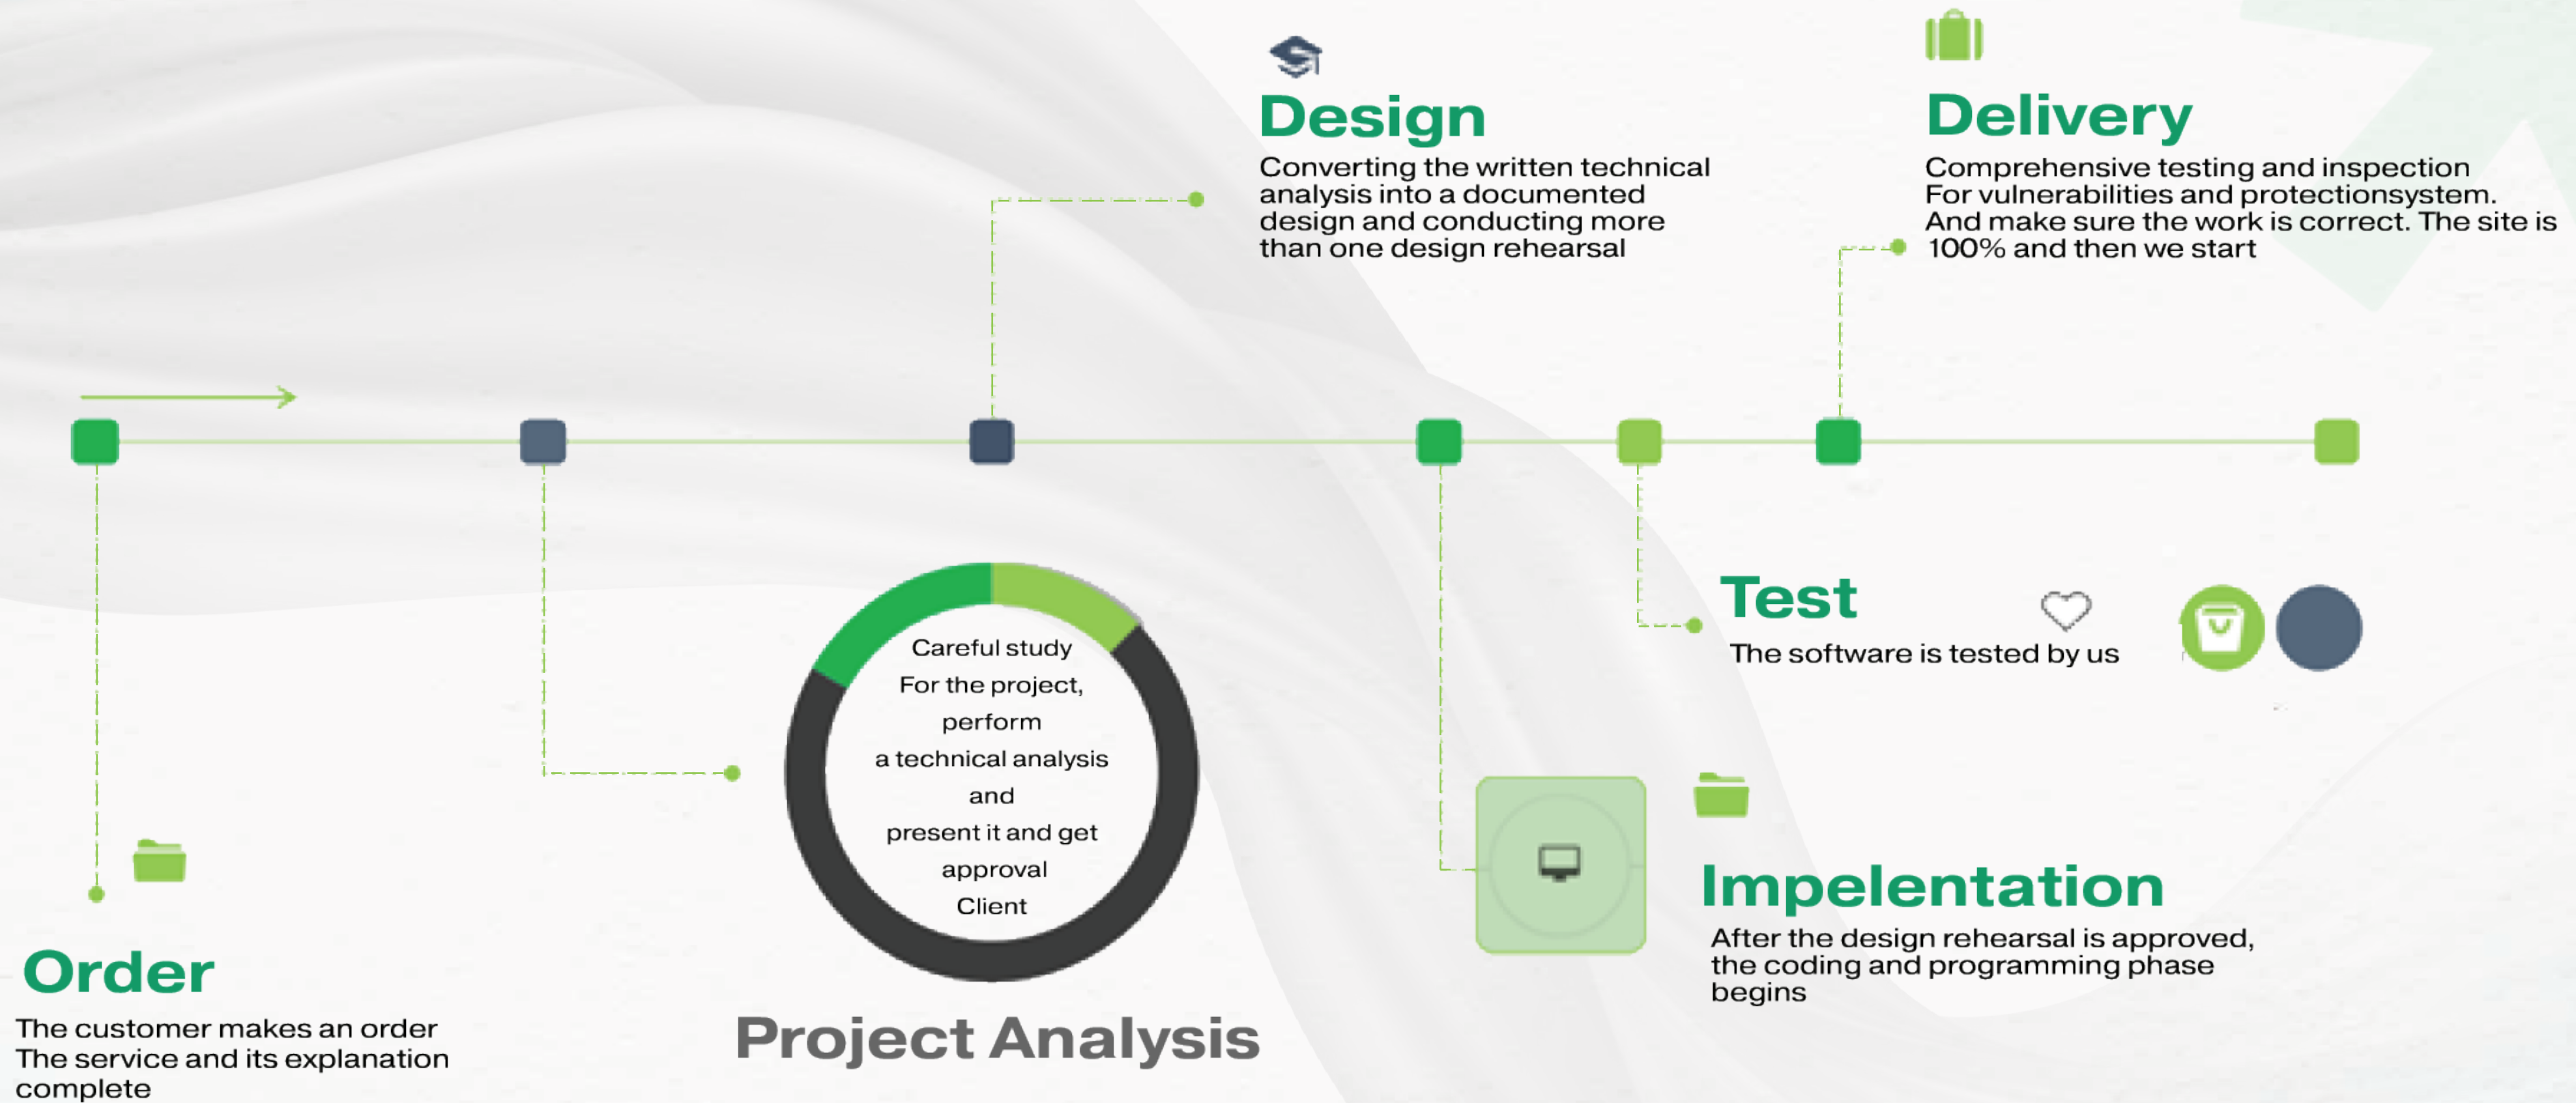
Design

Converting the written technical analysis into a documented design and conducting more than one design rehearsal

Delivery

Comprehensive testing and inspection For vulnerabilities and protectionsystem. And make sure the work is correct. The site is 100% and then we start

Test

The software is tested by us

Careful study
For the project,
perform
a technical analysis
and
present it and get
approval
Client

Impelentation

After the design rehearsal is approved, the coding and programming phase begins

Order

The customer makes an order
The service and its explanation complete

Project Analysis